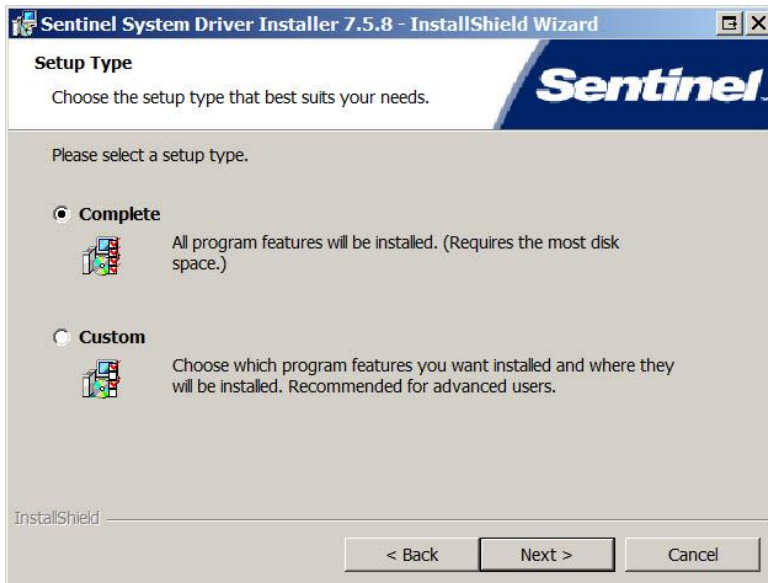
Sentinel System Driver Installer 7.5.8 - InstallShield Wizard

Setup Type

Choose the setup type that best suits your needs.

Sentinel

Please select a setup type.

Complete

All program features will be installed. (Requires the most disk space.)

Custom

Choose which program features you want installed and where they will be installed. Recommended for advanced users.

InstallShield

< Back

Next >

Cancel